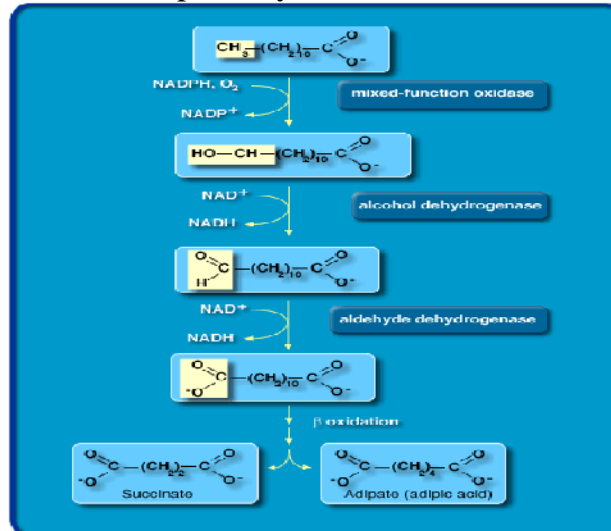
$CH_3-(CH_2)_{10}-C(=O)O^-$

NADPH, $O_2$

$NADP^+$

mixed-function oxidase

$HO-CH_2-(CH_2)_{10}-C(=O)O^-$

$NAD^+$

NADH

alcohol dehydrogenase

$H(O=)C-(CH_2)_{10}-C(=O)O^-$

$NAD^+$

NADH

aldehyde dehydrogenase

$^-O(O=)C-(CH_2)_{10}-C(=O)O^-$

β oxidation

$^-O(O=)C-(CH_2)_2-C(=O)O^-$

Succinate

$^-O(O=)C-(CH_2)_4-C(=O)O^-$

Adipate (adipic acid)